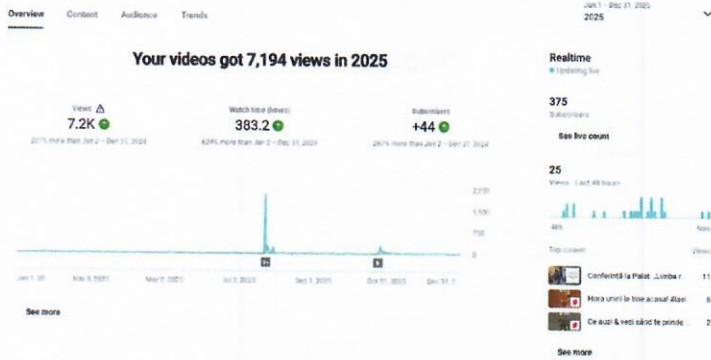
Overview Content Audience Trends

Jan 1 – Dec 31, 2025
2025

Your videos got 7,194 views in 2025

Views
7.2K
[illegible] more than Jan 2 – Dec 31, 2024

Watch time (hours)
383.2
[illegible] more than Jan 2 – Dec 31, 2024

Subscribers
+44
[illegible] more than Jan 2 – Dec 31, 2024

2,250
1,500
750
0

Jan 1, 20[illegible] Mar 3, 2025 May 2, 2025 Jul 2, 2025 Sep 1, 2025 Oct 31, 2025 Dec 31, 2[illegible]

See more

Realtime
Updating live

375
Subscribers

See live count

25
Views · Last 48 hours

48h Now

Top content Views

Conferință la Palat „Limba r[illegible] 11
Hora unirii la tine acasă! Alast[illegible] 8
Ce auzi & vezi când te prinde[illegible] 2

See more